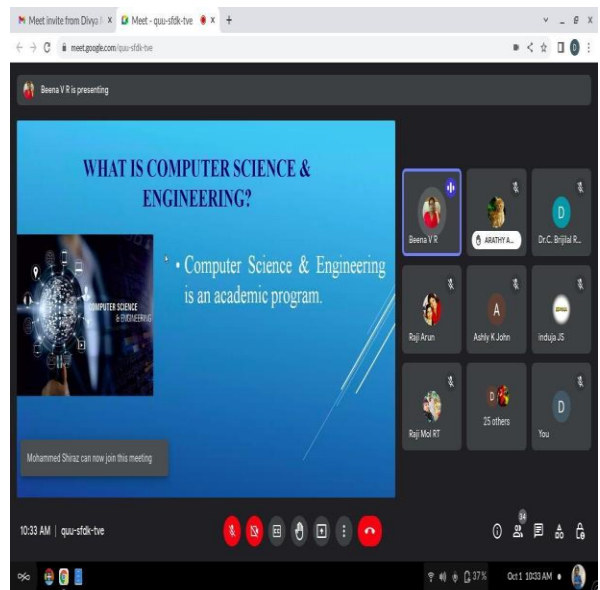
Meet invite from Divya | ×
Meet - quu-sfdk-tve ×
meet.google.com/quu-sfdk-tve

Beena V R is presenting

WHAT IS COMPUTER SCIENCE & ENGINEERING?

COMPUTER SCIENCE & ENGINEERING

• Computer Science & Engineering is an academic program.

Mohammed Shiraz can now join this meeting

Beena V R
ARATHY A...
Dr.C. Brijilal R...
Raji Arun
A
Ashly K John
Induja JS
Raji Mol RT
25 others
D
You
D

10:33 AM | quu-sfdk-tve

34

37%
Oct 1 10:33 AM